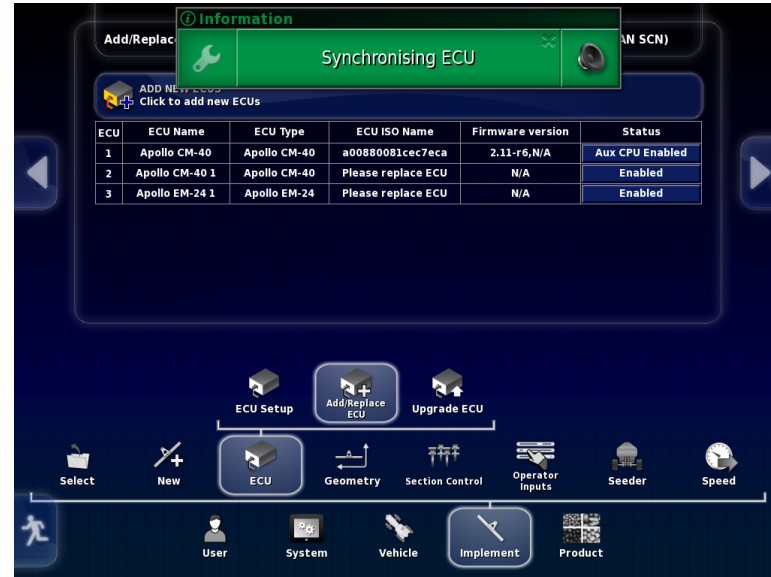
Add/Replac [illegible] AN SCN)

Information

Synchronising ECU

ADD NEW ECUs
Click to add new ECUs

| ECU | ECU Name | ECU Type | ECU ISO Name | Firmware version | Status |
|---|---|---|---|---|---|
| 1 | Apollo CM-40 | Apollo CM-40 | a00880081cec7eca | 2.11-r6,N/A | Aux CPU Enabled |
| 2 | Apollo CM-40 1 | Apollo CM-40 | Please replace ECU | N/A | Enabled |
| 3 | Apollo EM-24 1 | Apollo EM-24 | Please replace ECU | N/A | Enabled |

ECU Setup
Add/Replace ECU
Upgrade ECU

Select
New
ECU
Geometry
Section Control
Operator Inputs
Seeder
Speed

User
System
Vehicle
Implement
Product